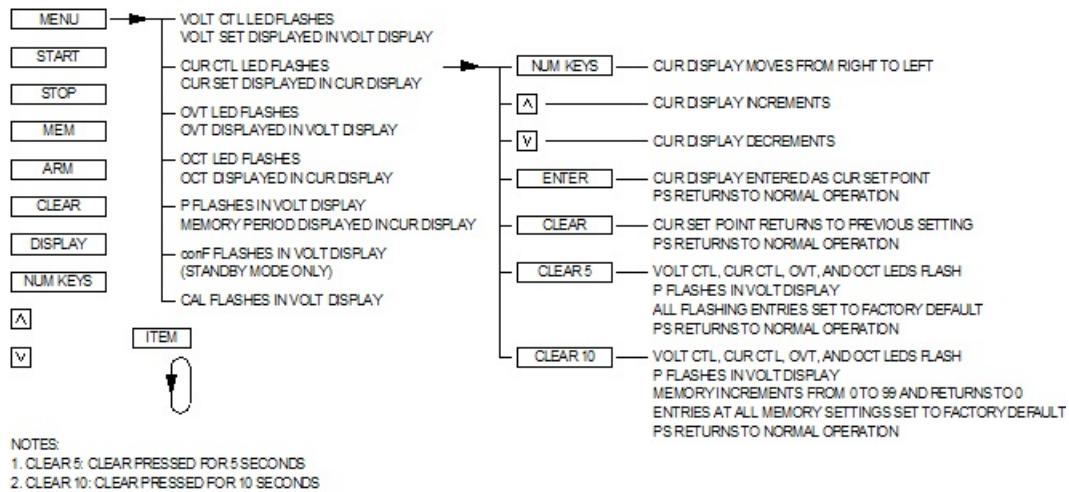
MENU

START

STOP

MEM

ARM

CLEAR

DISPLAY

NUM KEYS

^

v

VOLT CTL LED FLASHES
VOLT SET DISPLAYED IN VOLT DISPLAY

CUR CTL LED FLASHES
CUR SET DISPLAYED IN CUR DISPLAY

OVT LED FLASHES
OVT DISPLAYED IN VOLT DISPLAY

OCT LED FLASHES
OCT DISPLAYED IN CUR DISPLAY

P FLASHES IN VOLT DISPLAY
MEMORY PERIOD DISPLAYED IN CUR DISPLAY

conF FLASHES IN VOLT DISPLAY
(STANDBY MODE ONLY)

CAL FLASHES IN VOLT DISPLAY

ITEM

NUM KEYS — CUR DISPLAY MOVES FROM RIGHT TO LEFT

^ — CUR DISPLAY INCREMENTS

v — CUR DISPLAY DECREMENTS

ENTER — CUR DISPLAY ENTERED AS CUR SET POINT
PS RETURNS TO NORMAL OPERATION

CLEAR — CUR SET POINT RETURNS TO PREVIOUS SETTING
PS RETURNS TO NORMAL OPERATION

CLEAR 5 — VOLT CTL, CUR CTL, OVT, AND OCT LEDS FLASH
P FLASHES IN VOLT DISPLAY
ALL FLASHING ENTRIES SET TO FACTORY DEFAULT
PS RETURNS TO NORMAL OPERATION

CLEAR 10 — VOLT CTL, CUR CTL, OVT, AND OCT LEDS FLASH
P FLASHES IN VOLT DISPLAY
MEMORY INCREMENTS FROM 0 TO 99 AND RETURNS TO 0
ENTRIES AT ALL MEMORY SETTINGS SET TO FACTORY DEFAULT
PS RETURNS TO NORMAL OPERATION

NOTES:
1. CLEAR 5: CLEAR PRESSED FOR 5 SECONDS
2. CLEAR 10: CLEAR PRESSED FOR 10 SECONDS